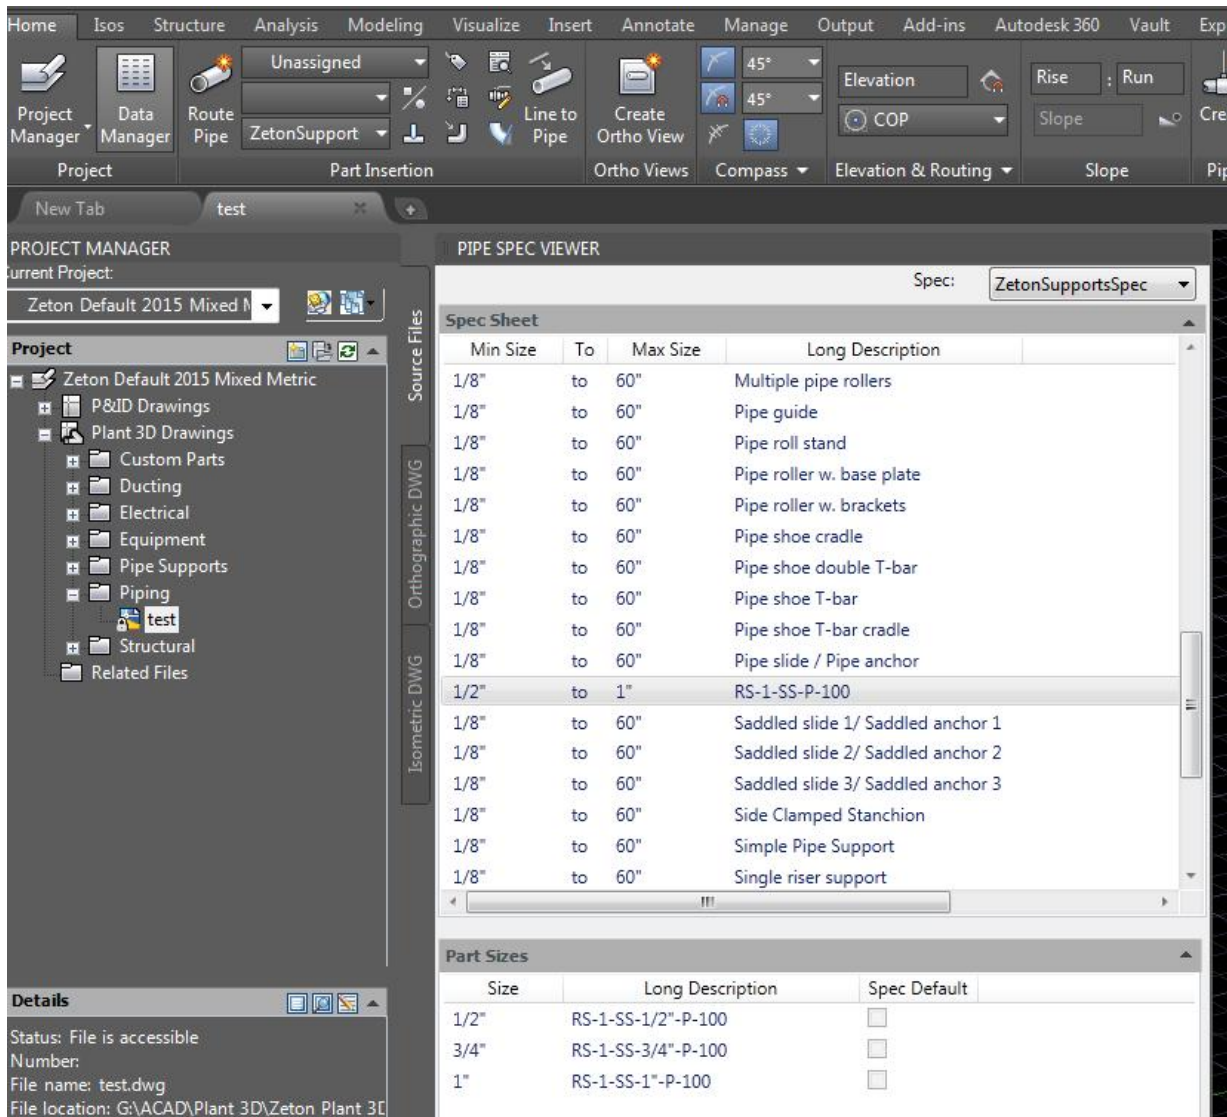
Home Isos Structure Analysis Modeling Visualize Insert Annotate Manage Output Add-ins Autodesk 360 Vault Exp

Project Manager Data Manager Route Pipe Unassigned ZetonSupport Line to Pipe Create Ortho View 45° 45° Elevation COP Rise : Run Slope Cre

Project Part Insertion Ortho Views Compass Elevation & Routing Slope Pip

New Tab test

PROJECT MANAGER
Current Project:
Zeton Default 2015 Mixed M

Project
Zeton Default 2015 Mixed Metric
P&ID Drawings
Plant 3D Drawings
Custom Parts
Ducting
Electrical
Equipment
Pipe Supports
Piping
test
Structural
Related Files

Source Files
Orthographic DWG
Isometric DWG

Details
Status: File is accessible
Number:
File name: test.dwg
File location: G:\ACAD\Plant 3D\Zeton Plant 3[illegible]

PIPE SPEC VIEWER
Spec: ZetonSupportsSpec

Spec Sheet

| Min Size | To | Max Size | Long Description |
|---|---|---|---|
| 1/8" | to | 60" | Multiple pipe rollers |
| 1/8" | to | 60" | Pipe guide |
| 1/8" | to | 60" | Pipe roll stand |
| 1/8" | to | 60" | Pipe roller w. base plate |
| 1/8" | to | 60" | Pipe roller w. brackets |
| 1/8" | to | 60" | Pipe shoe cradle |
| 1/8" | to | 60" | Pipe shoe double T-bar |
| 1/8" | to | 60" | Pipe shoe T-bar |
| 1/8" | to | 60" | Pipe shoe T-bar cradle |
| 1/8" | to | 60" | Pipe slide / Pipe anchor |
| 1/2" | to | 1" | RS-1-SS-P-100 |
| 1/8" | to | 60" | Saddled slide 1/ Saddled anchor 1 |
| 1/8" | to | 60" | Saddled slide 2/ Saddled anchor 2 |
| 1/8" | to | 60" | Saddled slide 3/ Saddled anchor 3 |
| 1/8" | to | 60" | Side Clamped Stanchion |
| 1/8" | to | 60" | Simple Pipe Support |
| 1/8" | to | 60" | Single riser support |

Part Sizes

| Size | Long Description | Spec Default |
|---|---|---|
| 1/2" | RS-1-SS-1/2"-P-100 | |
| 3/4" | RS-1-SS-3/4"-P-100 | |
| 1" | RS-1-SS-1"-P-100 | |